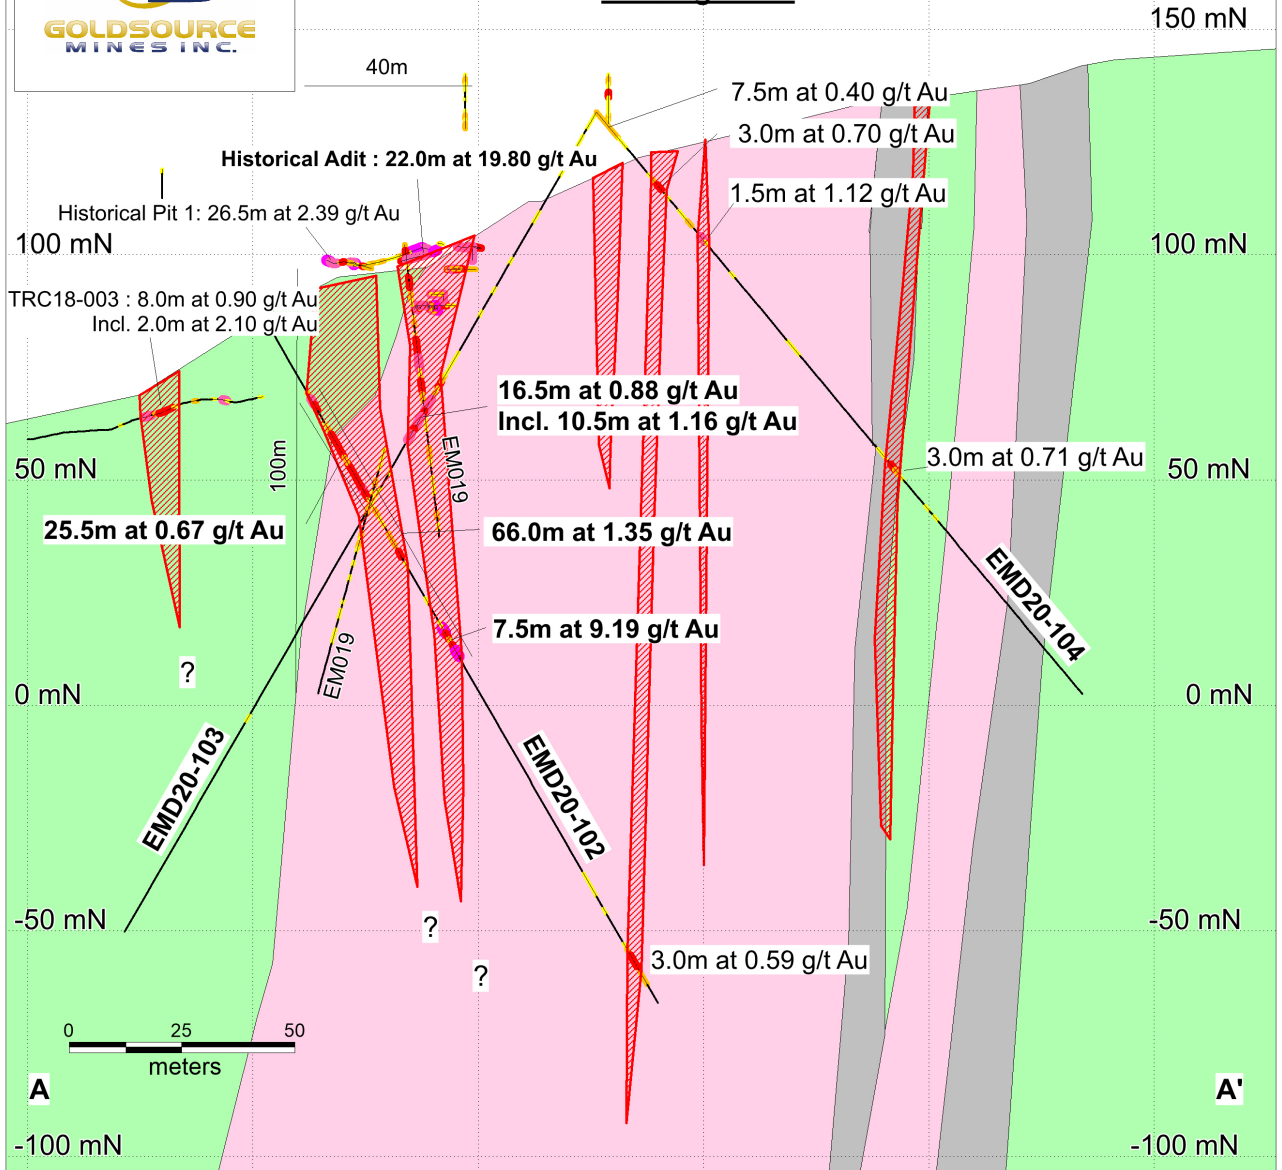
GOLDSOURCE MINES INC.

150 mN

40m

7.5m at 0.40 g/t Au

3.0m at 0.70 g/t Au

Historical Adit : 22.0m at 19.80 g/t Au

1.5m at 1.12 g/t Au

Historical Pit 1: 26.5m at 2.39 g/t Au

100 mN

100 mN

TRC18-003 : 8.0m at 0.90 g/t Au
Incl. 2.0m at 2.10 g/t Au

16.5m at 0.88 g/t Au
Incl. 10.5m at 1.16 g/t Au

EM019

3.0m at 0.71 g/t Au

50 mN

100m

50 mN

25.5m at 0.67 g/t Au

66.0m at 1.35 g/t Au

EMD20-104

7.5m at 9.19 g/t Au

?

EM019

0 mN

0 mN

EMD20-103

EMD20-102

-50 mN

-50 mN

?

3.0m at 0.59 g/t Au

?

0 25 50
meters

A

A'

-100 mN

-100 mN